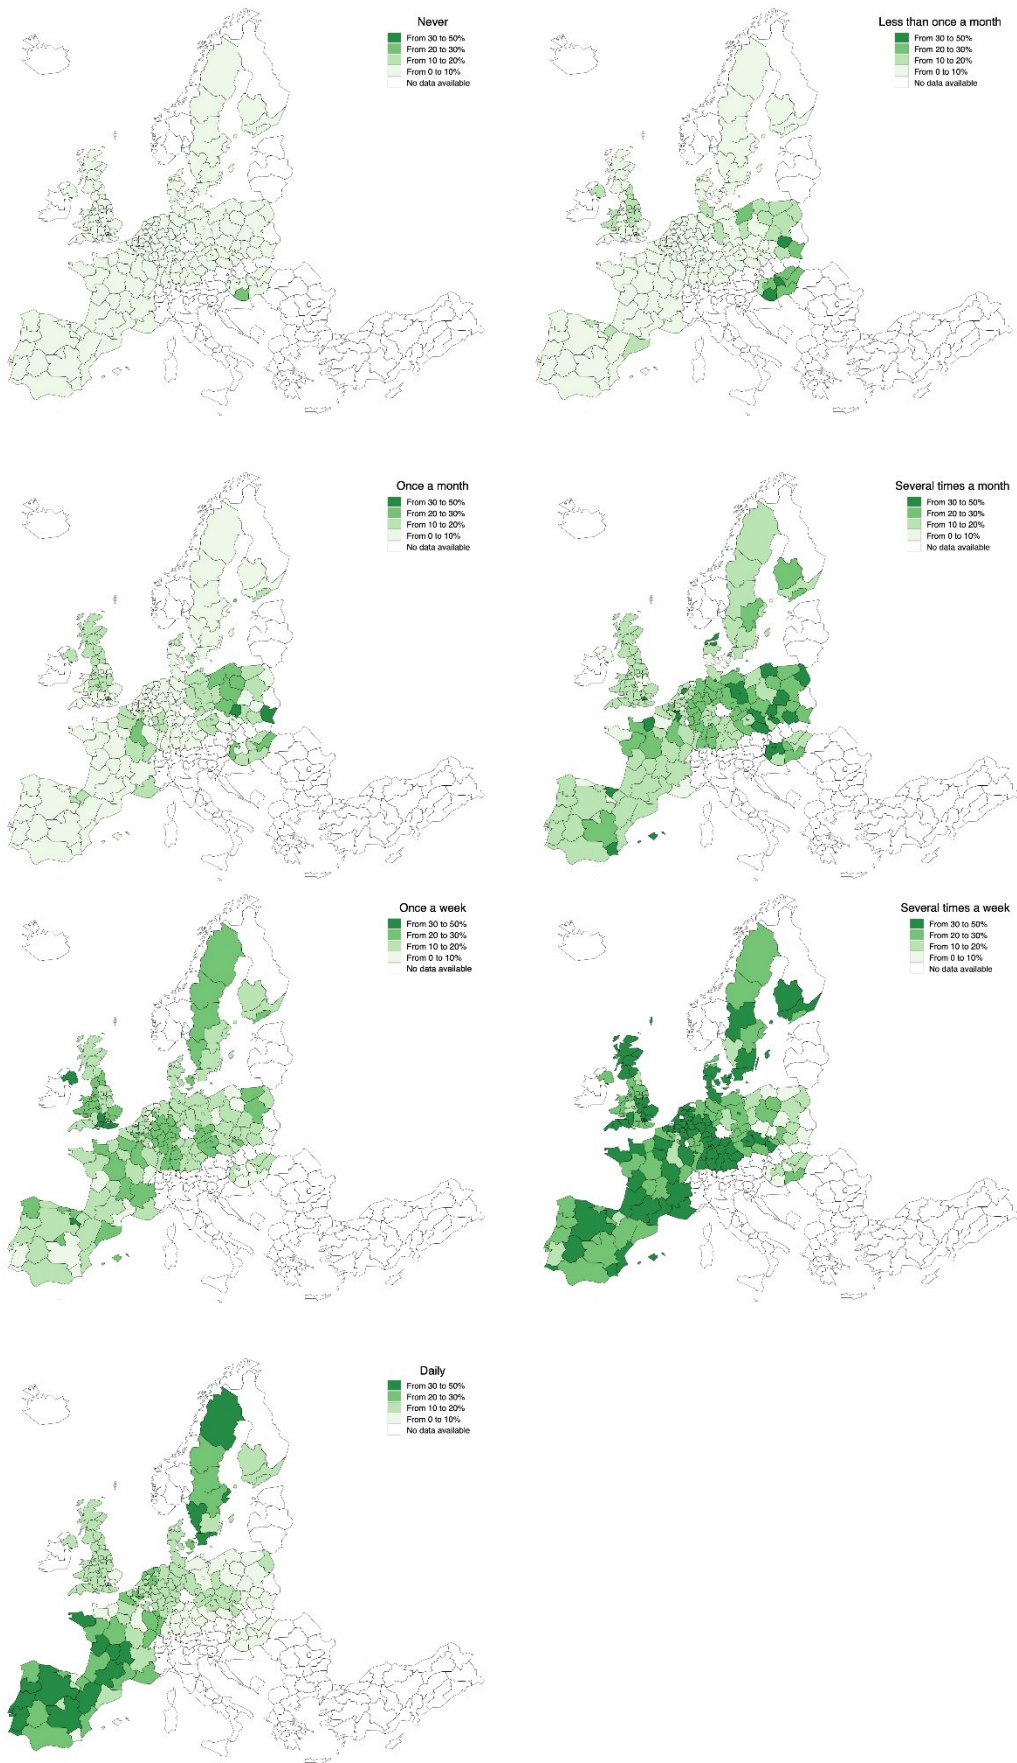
Never
From 30 to 50%
From 20 to 30%
From 10 to 20%
From 0 to 10%
No data available

Less than once a month
From 30 to 50%
From 20 to 30%
From 10 to 20%
From 0 to 10%
No data available

Once a month
From 30 to 50%
From 20 to 30%
From 10 to 20%
From 0 to 10%
No data available

Several times a month
From 30 to 50%
From 20 to 30%
From 10 to 20%
From 0 to 10%
No data available

Once a week
From 30 to 50%
From 20 to 30%
From 10 to 20%
From 0 to 10%
No data available

Several times a week
From 30 to 50%
From 20 to 30%
From 10 to 20%
From 0 to 10%
No data available

Daily
From 30 to 50%
From 20 to 30%
From 10 to 20%
From 0 to 10%
No data available